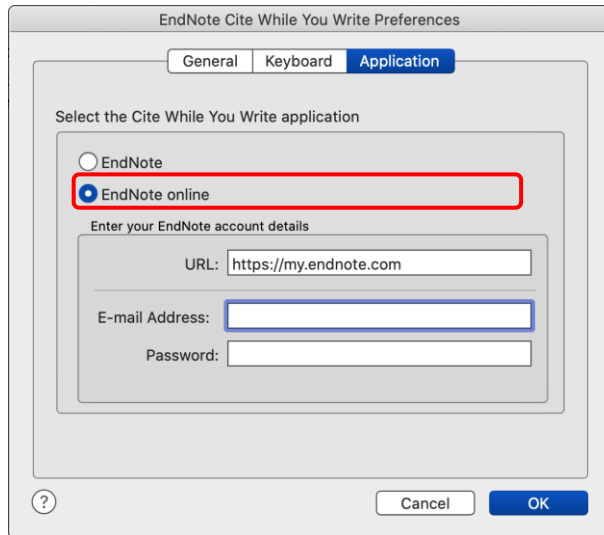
EndNote Cite While You Write Preferences

General Keyboard Application

Select the Cite While You Write application

EndNote

EndNote online

Enter your EndNote account details

URL: https://my.endnote.com

E-mail Address:

Password:

?

Cancel

OK